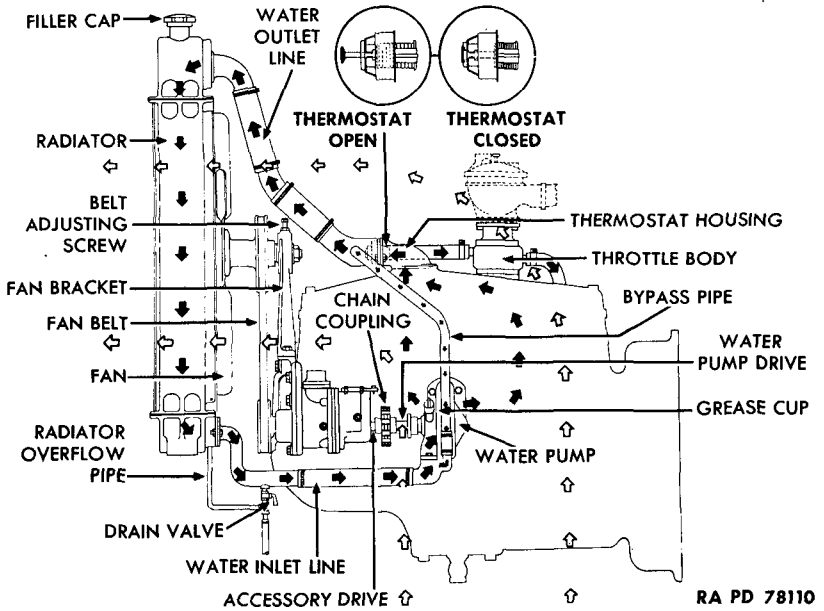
FILLER CAP
WATER OUTLET LINE
THERMOSTAT OPEN
THERMOSTAT CLOSED
RADIATOR
BELT ADJUSTING SCREW
THERMOSTAT HOUSING
THROTTLE BODY
FAN BRACKET
BYPASS PIPE
CHAIN COUPLING
FAN BELT
WATER PUMP DRIVE
FAN
GREASE CUP
RADIATOR OVERFLOW PIPE
WATER PUMP
DRAIN VALVE
WATER INLET LINE
ACCESSORY DRIVE
RA PD 78110